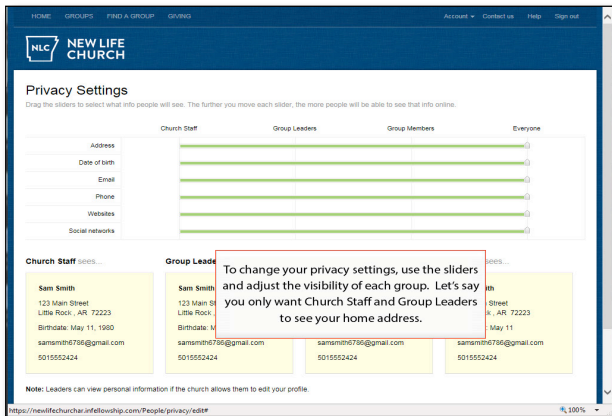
HOME GROUPS FIND A GROUP GIVING

Account ▾ Contact us Help Sign out

NLC NEW LIFE CHURCH

Privacy Settings

Drag the sliders to select what info people will see. The further you move each slider, the more people will be able to see that info online.

| | Church Staff | Group Leaders | Group Members | Everyone |
|---|---|---|---|---|
| Address | | | | |
| Date of birth | | | | |
| Email | | | | |
| Phone | | | | |
| Websites | | | | |
| Social networks | | | | |

Church Staff sees...

Sam Smith
123 Main Street
Little Rock , AR 72223
Birthdate: May 11, 1980
samsmith6786@gmail.com
5015552424

Group Leade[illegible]

Sam Smith
123 Main St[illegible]
Little Rock , A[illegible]
Birthdate: M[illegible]
samsmith6786@gmail.com
5015552424

samsmith6786@gmail.com
5015552424

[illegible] sees...

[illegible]ith
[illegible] Street
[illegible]ck , AR 72223
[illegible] May 11
samsmith6786@gmail.com
5015552424

To change your privacy settings, use the sliders and adjust the visibility of each group. Let's say you only want Church Staff and Group Leaders to see your home address.

Note: Leaders can view personal information if the church allows them to edit your profile.

https://newlifechurchar.infellowship.com/People/privacy/edit#

100%